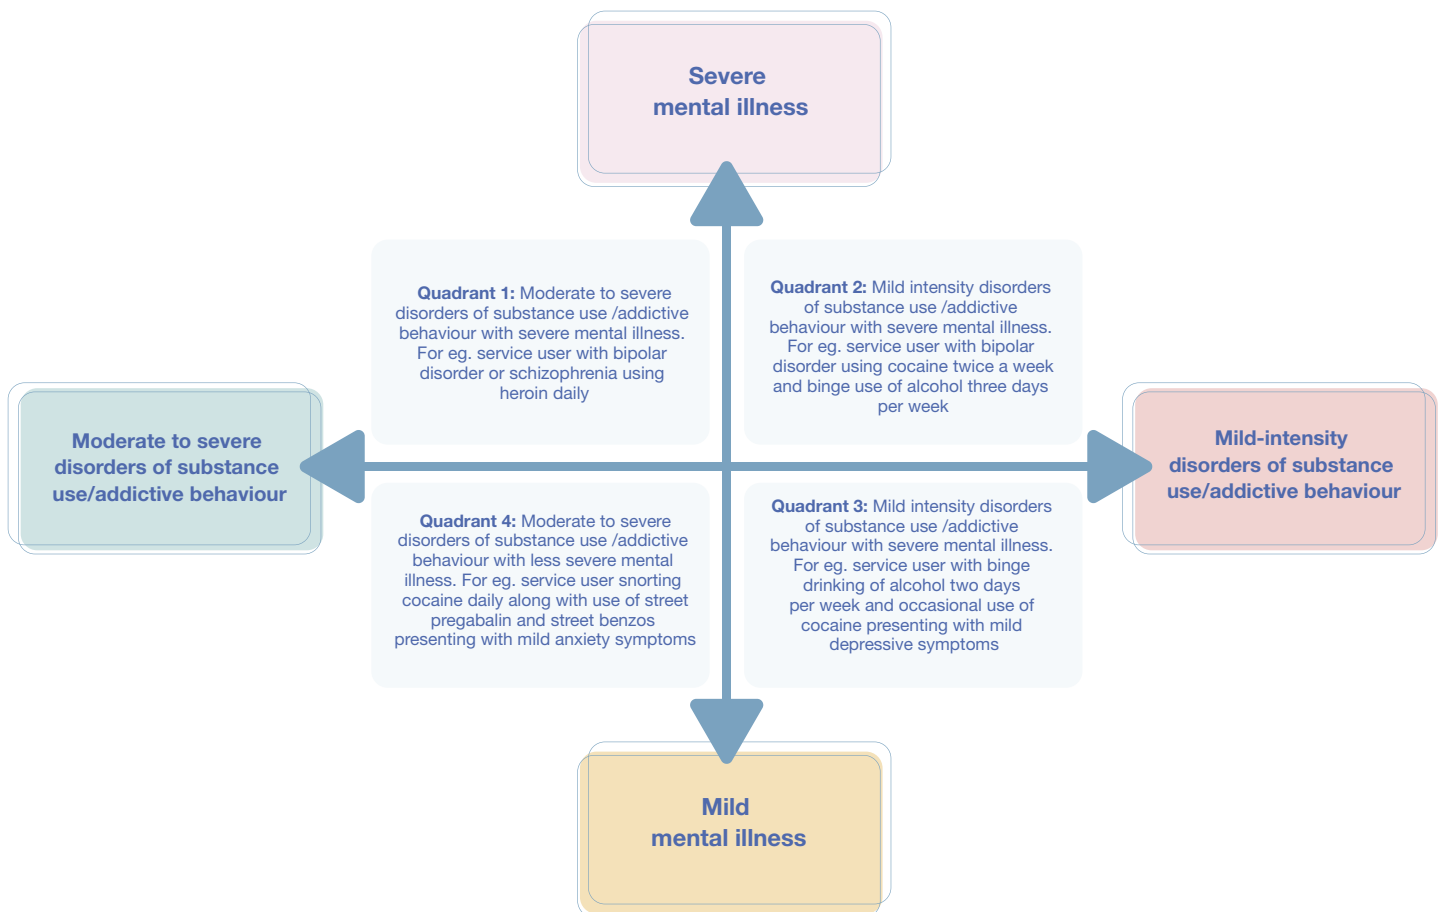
Severe
mental illness

Quadrant 1: Moderate to severe disorders of substance use /addictive behaviour with severe mental illness. For eg. service user with bipolar disorder or schizophrenia using heroin daily

Quadrant 2: Mild intensity disorders of substance use /addictive behaviour with severe mental illness. For eg. service user with bipolar disorder using cocaine twice a week and binge use of alcohol three days per week

Moderate to severe disorders of substance use/addictive behaviour

Mild-intensity disorders of substance use/addictive behaviour

Quadrant 4: Moderate to severe disorders of substance use /addictive behaviour with less severe mental illness. For eg. service user snorting cocaine daily along with use of street pregabalin and street benzos presenting with mild anxiety symptoms

Quadrant 3: Mild intensity disorders of substance use /addictive behaviour with severe mental illness. For eg. service user with binge drinking of alcohol two days per week and occasional use of cocaine presenting with mild depressive symptoms

Mild
mental illness